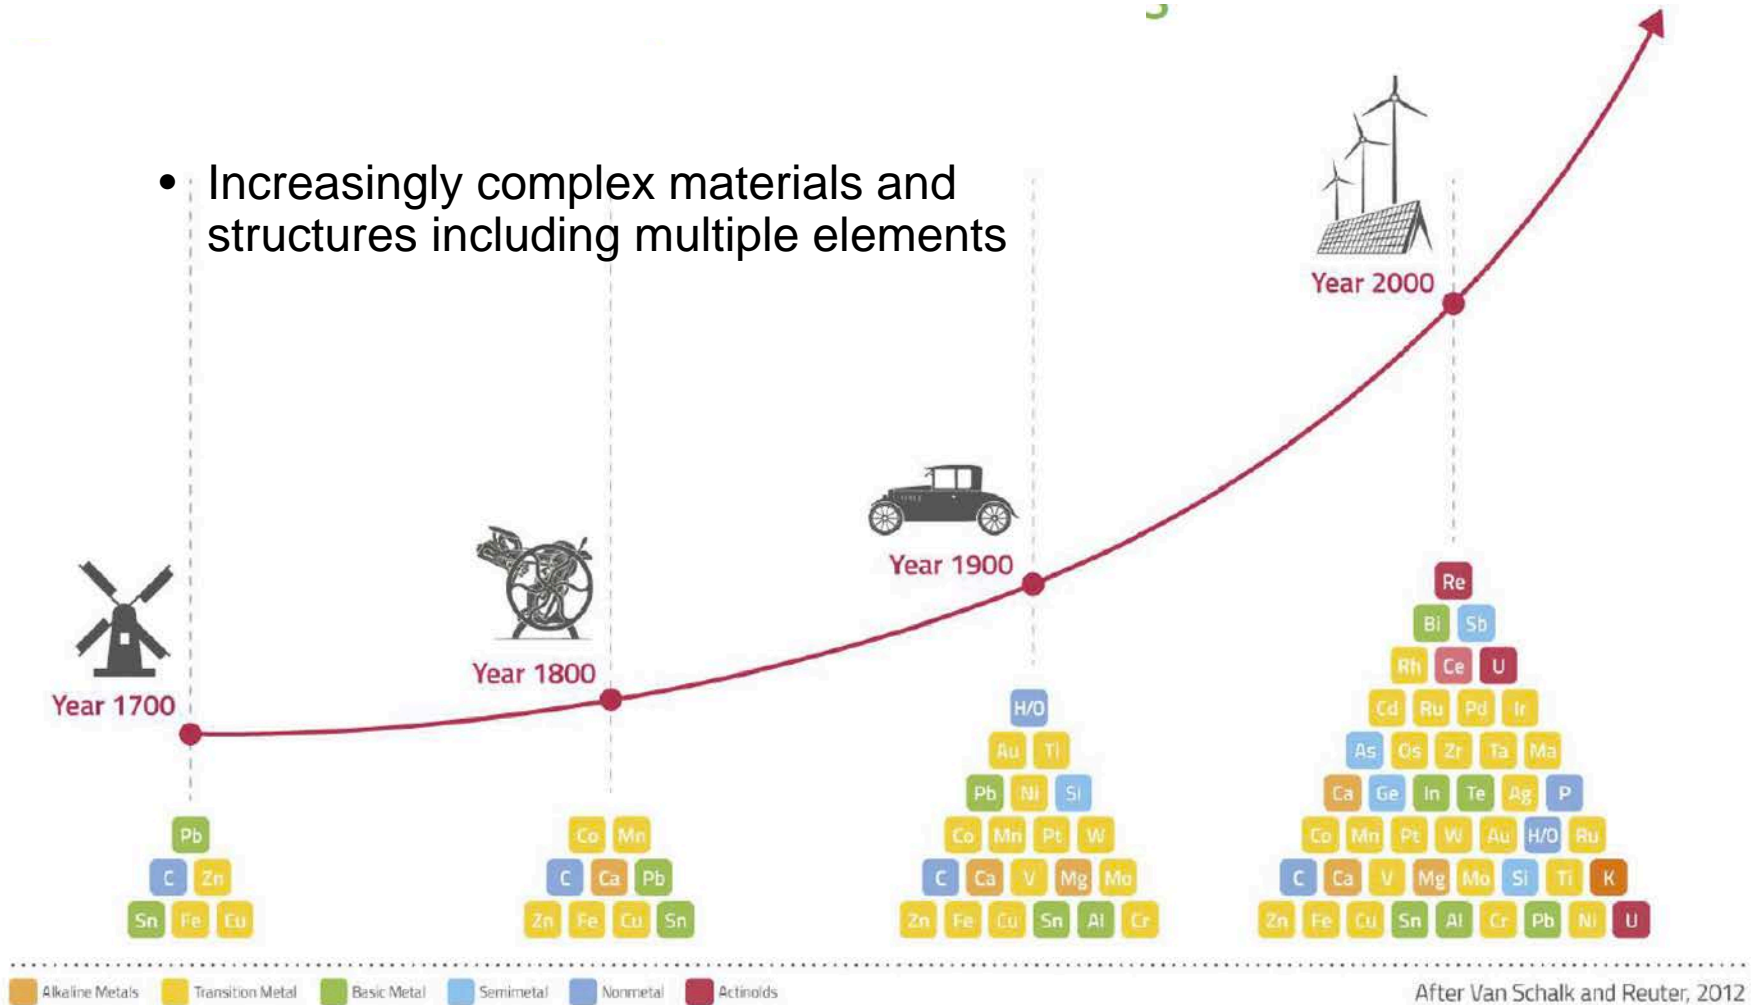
• Increasingly complex materials and structures including multiple elements

Year 1700

Pb
C Zn
Sn Fe Cu

Year 1800

Co Mn
C Ca Pb
Zn Fe Cu Sn

Year 1900

H/O
Au Ti
Pb Ni Si
Co Mn Pt W
C Ca V Mg Mo
Zn Fe Cu Sn Al Cr

Year 2000

Re
Bi Sb
Rh Ce U
Cd Ru Pd Ir
As Os Zr Ta Ma
Ca Ge In Te Ag P
Co Mn Pt W Au H/O Ru
C Ca V Mg Mo Si Ti K
Zn Fe Cu Sn Al Cr Pb Ni U

Alkaline Metals Transition Metal Basic Metal Semimetal Nonmetal Actinoids

After Van Schalk and Reuter, 2012